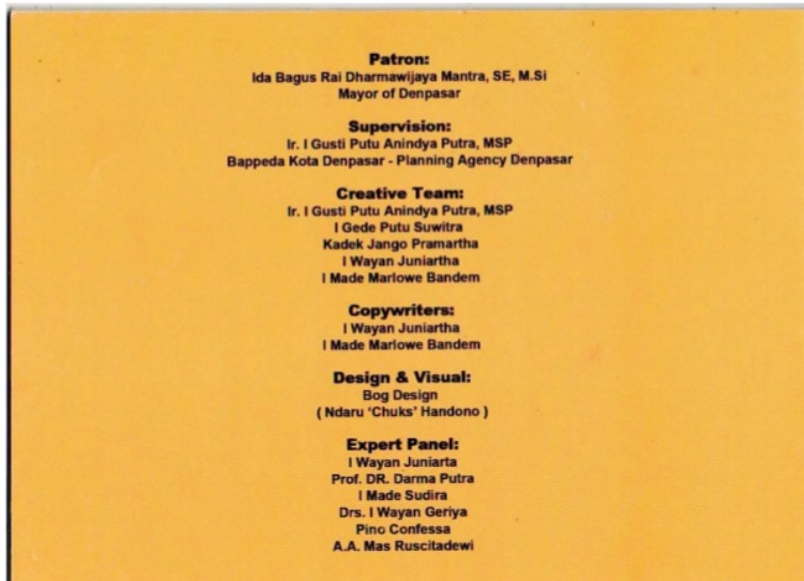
Patron:
Ida Bagus Rai Dharmawijaya Mantra, SE, M.Si
Mayor of Denpasar

Supervision:
Ir. I Gusti Putu Anindya Putra, MSP
Bappeda Kota Denpasar - Planning Agency Denpasar

Creative Team:
Ir. I Gusti Putu Anindya Putra, MSP
I Gede Putu Suwitra
Kadek Jango Pramartha
I Wayan Juniartha
I Made Marlowe Bandem

Copywriters:
I Wayan Juniartha
I Made Marlowe Bandem

Design & Visual:
Bog Design
( Ndaru 'Chuks' Handono )

Expert Panel:
I Wayan Juniarta
Prof. DR. Darma Putra
I Made Sudira
Drs. I Wayan Geriya
Pino Confessa
A.A. Mas Ruscitadewi